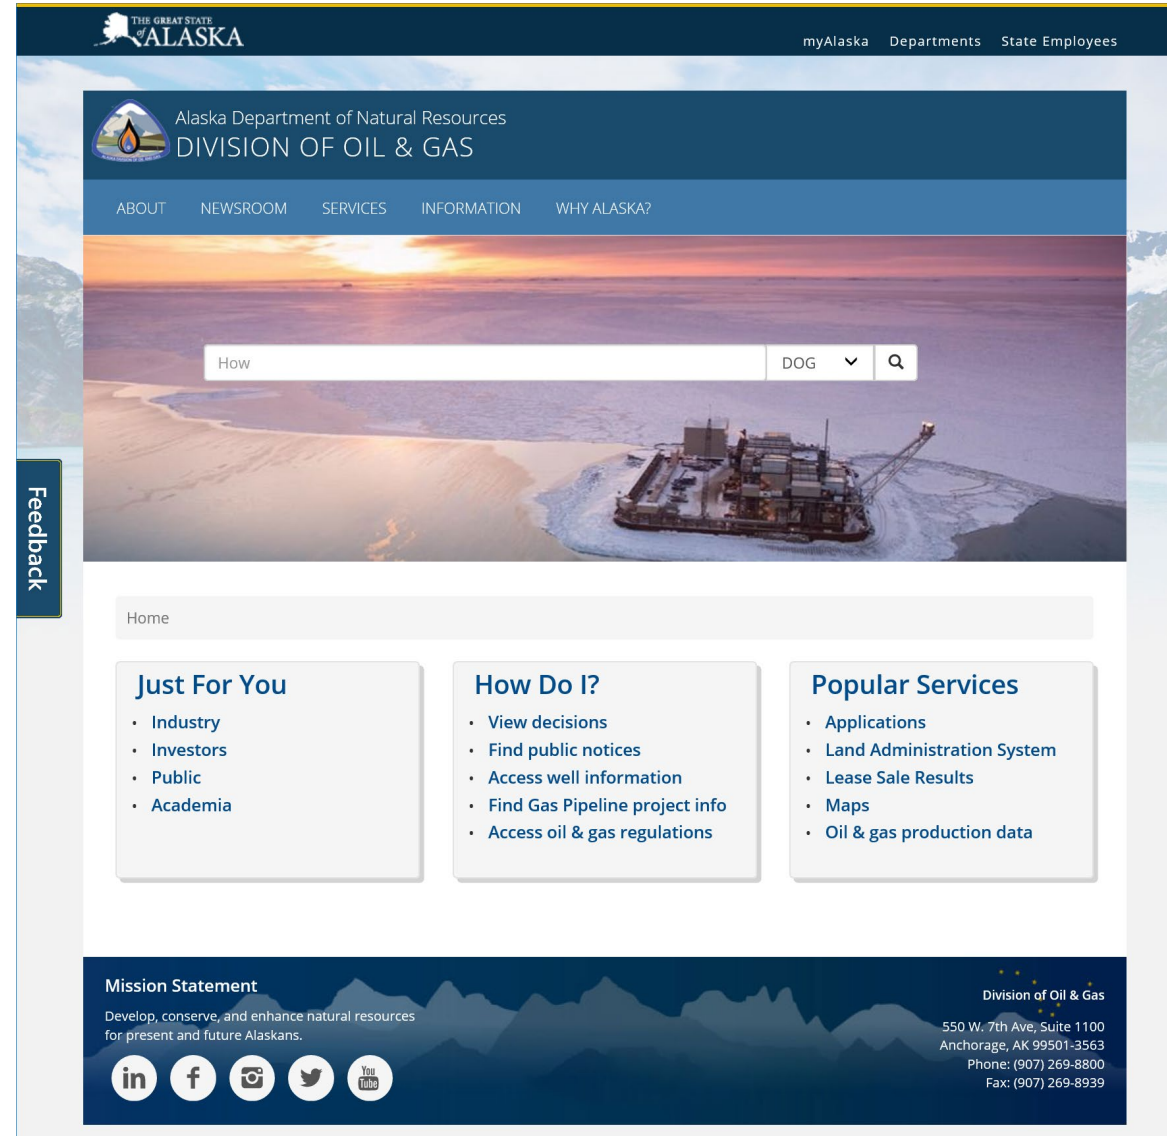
THE GREAT STATE of ALASKA

myAlaska Departments State Employees

Alaska Department of Natural Resources
DIVISION OF OIL & GAS

ABOUT NEWSROOM SERVICES INFORMATION WHY ALASKA?

How DOG

Feedback

Home

Just For You
- Industry
- Investors
- Public
- Academia

How Do I?
- View decisions
- Find public notices
- Access well information
- Find Gas Pipeline project info
- Access oil & gas regulations

Popular Services
- Applications
- Land Administration System
- Lease Sale Results
- Maps
- Oil & gas production data

Mission Statement
Develop, conserve, and enhance natural resources for present and future Alaskans.

in f You Tube

Division of Oil & Gas
550 W. 7th Ave, Suite 1100
Anchorage, AK 99501-3563
Phone: (907) 269-8800
Fax: (907) 269-8939